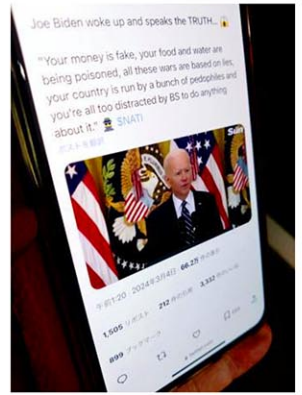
Joe Biden woke up and speaks the TRUTH...

"Your money is fake, your food and water are being poisoned, all these wars are based on lies, your country is run by a bunch of pedophiles and you're all too distracted by BS to do anything about it." $NATI

ポストを翻訳

Sun

午前1:20 · 2024年3月4日 · 66.2万 件の表示

1,505 リポスト 212 件の引用 3,332 いいねの数

899 ブックマーク